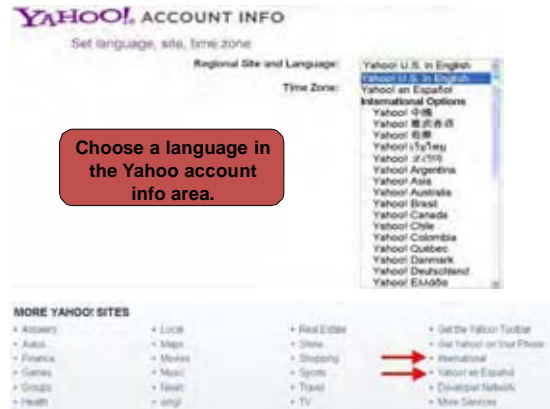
YAHOO! ACCOUNT INFO

Set language, site, time zone

Regional Site and Language: Yahoo! U.S. in English

Time Zone:

Yahoo! U.S. in English
Yahoo! en Español
International Options
Yahoo! 中國
Yahoo! 雅虎香港
Yahoo! 日本
Yahoo! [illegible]
Yahoo! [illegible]
Yahoo! Argentina
Yahoo! Asia
Yahoo! Australia
Yahoo! Brasil
Yahoo! Canada
Yahoo! Chile
Yahoo! Colombia
Yahoo! Québec
Yahoo! Danmark
Yahoo! Deutschland
Yahoo! Ελλάδα

Choose a language in the Yahoo account info area.

MORE YAHOO! SITES

• Answers
• Autos
• Finance
• Games
• Groups
• Health

• Local
• Maps
• Movies
• Music
• News
• omg!

• Real Estate
• Shine
• Shopping
• Sports
• Travel
• TV

• Get the Yahoo! Toolbar
• Get Yahoo! on Your Phone
• International
• Yahoo! en Español
• Developer Network
• More Services